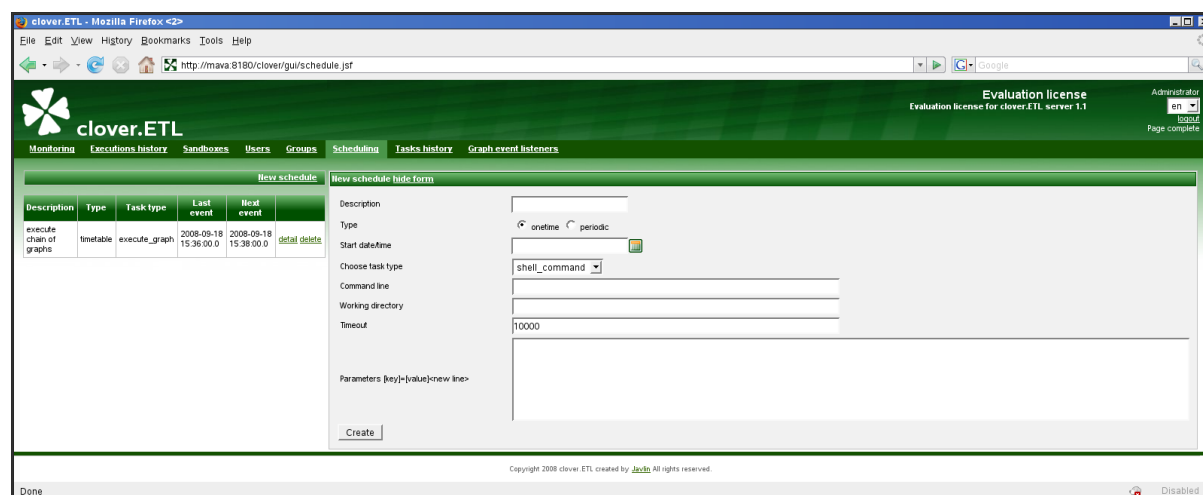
clover.ETL - Mozilla Firefox <2>

File Edit View History Bookmarks Tools Help

http://mava:8180/clover/gui/schedule.jsf

Google

clover.ETL

Evaluation license
Evaluation license for clover.ETL server 1.1

Administrator
en
logout
Page complete

Monitoring Executions history Sandboxes Users Groups Scheduling Tasks history Graph event listeners

New schedule

| Description | Type | Task type | Last event | Next event | |
|---|---|---|---|---|---|
| execute chain of graphs | timetable | execute_graph | 2008-09-18 15:36:00.0 | 2008-09-18 15:38:00.0 | detail delete |

New schedule hide form

Description

Type onetime periodic

Start date/time

Choose task type shell_command

Command line

Working directory

Timeout 10000

Parameters [key]=[value]<new line>

Create

Copyright 2008 clover.ETL created by Javlin All rights reserved.

Done

Disabled